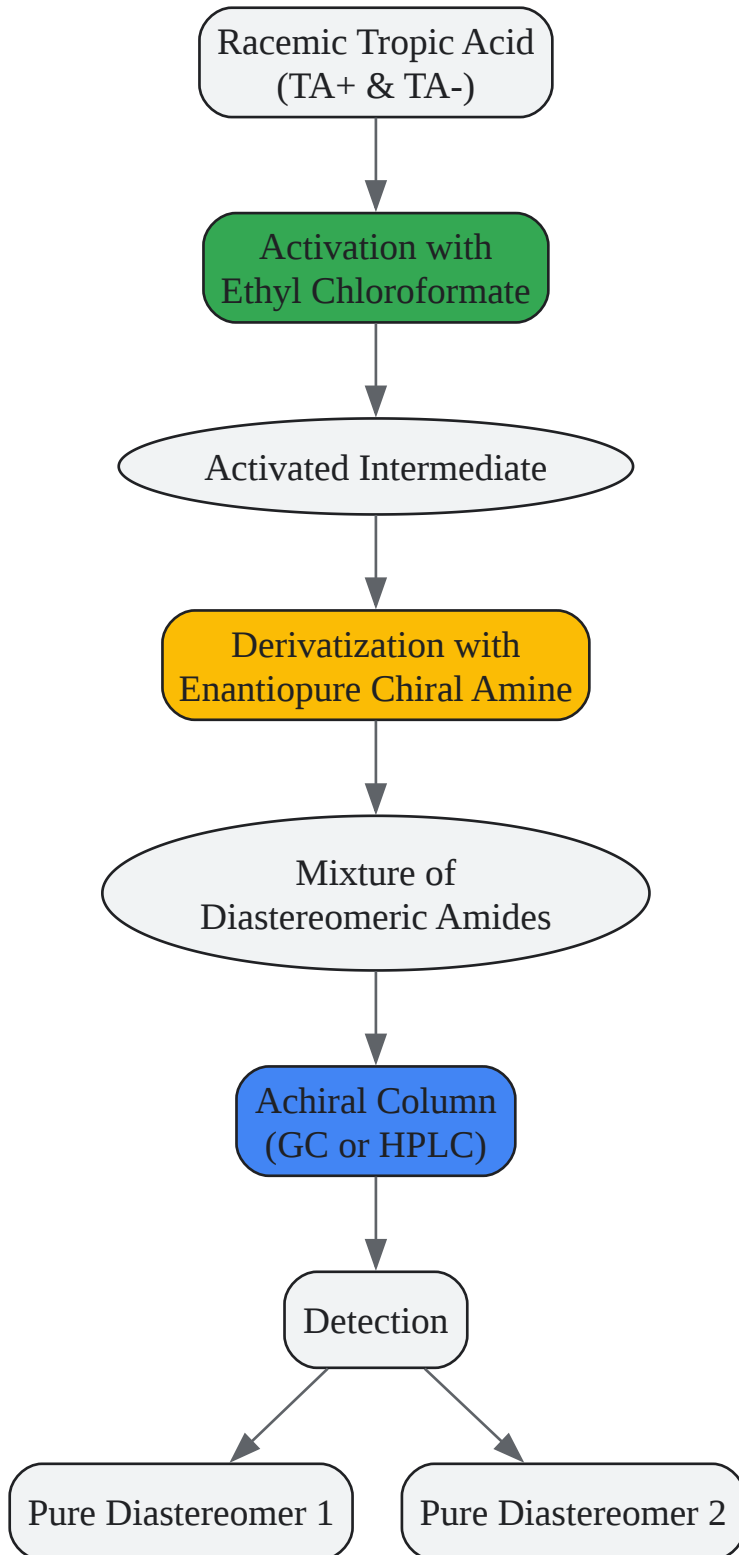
Racemic Tropic Acid
(TA+ & TA-)

Activation with
Ethyl Chloroformate

Activated Intermediate

Derivatization with
Enantiopure Chiral Amine

Mixture of
Diastereomeric Amides

Achiral Column
(GC or HPLC)

Detection

Pure Diastereomer 1

Pure Diastereomer 2